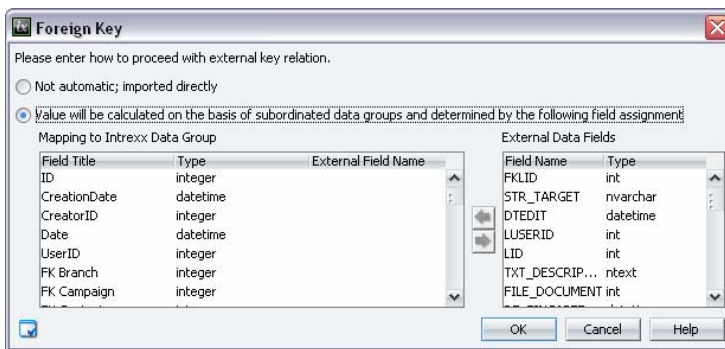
Foreign Key

Please enter how to proceed with external key relation.

Not automatic; imported directly

Value will be calculated on the basis of subordinated data groups and determined by the following field assignment

Mapping to Intrexx Data Group

| Field Title | Type | External Field Name |
|---|---|---|
| ID | integer | |
| CreationDate | datetime | |
| CreatorID | integer | |
| Date | datetime | |
| UserID | integer | |
| FK Branch | integer | |
| FK Campaign | integer | |

External Data Fields

| Field Name | Type |
|---|---|
| FKLID | int |
| STR_TARGET | nvarchar |
| DTEDIT | datetime |
| LUSERID | int |
| LID | int |
| TXT_DESCRIP... | ntext |
| FILE_DOCUMENT | int |

OK Cancel Help